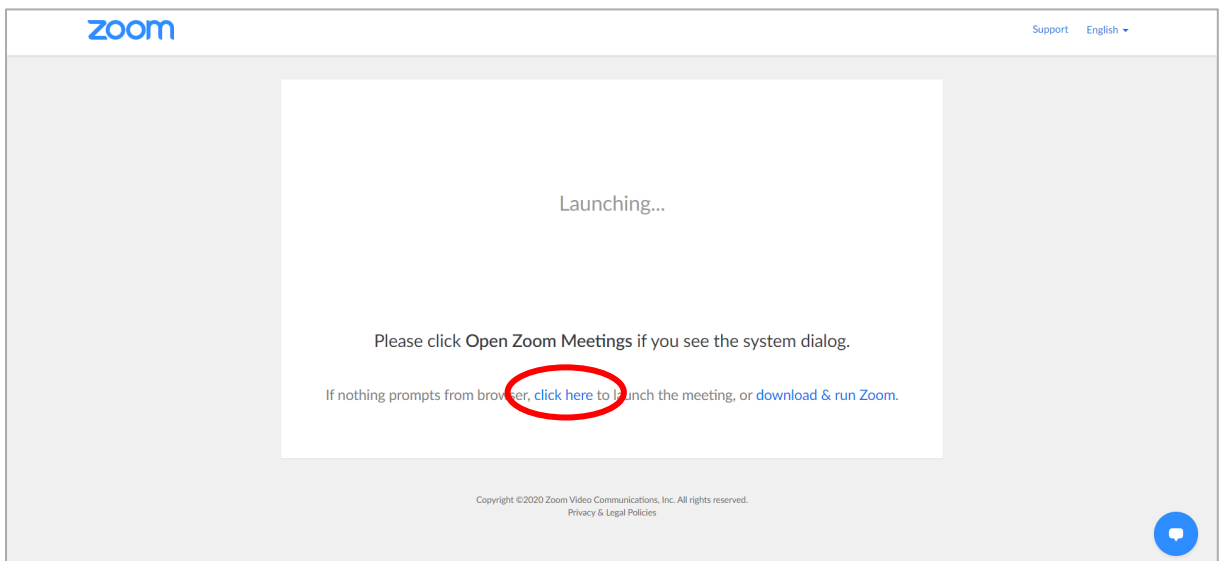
zoom

Support English

Launching...

Please click Open Zoom Meetings if you see the system dialog.

If nothing prompts from browser, click here to launch the meeting, or download & run Zoom.

Copyright ©2020 Zoom Video Communications, Inc. All rights reserved.
Privacy & Legal Policies